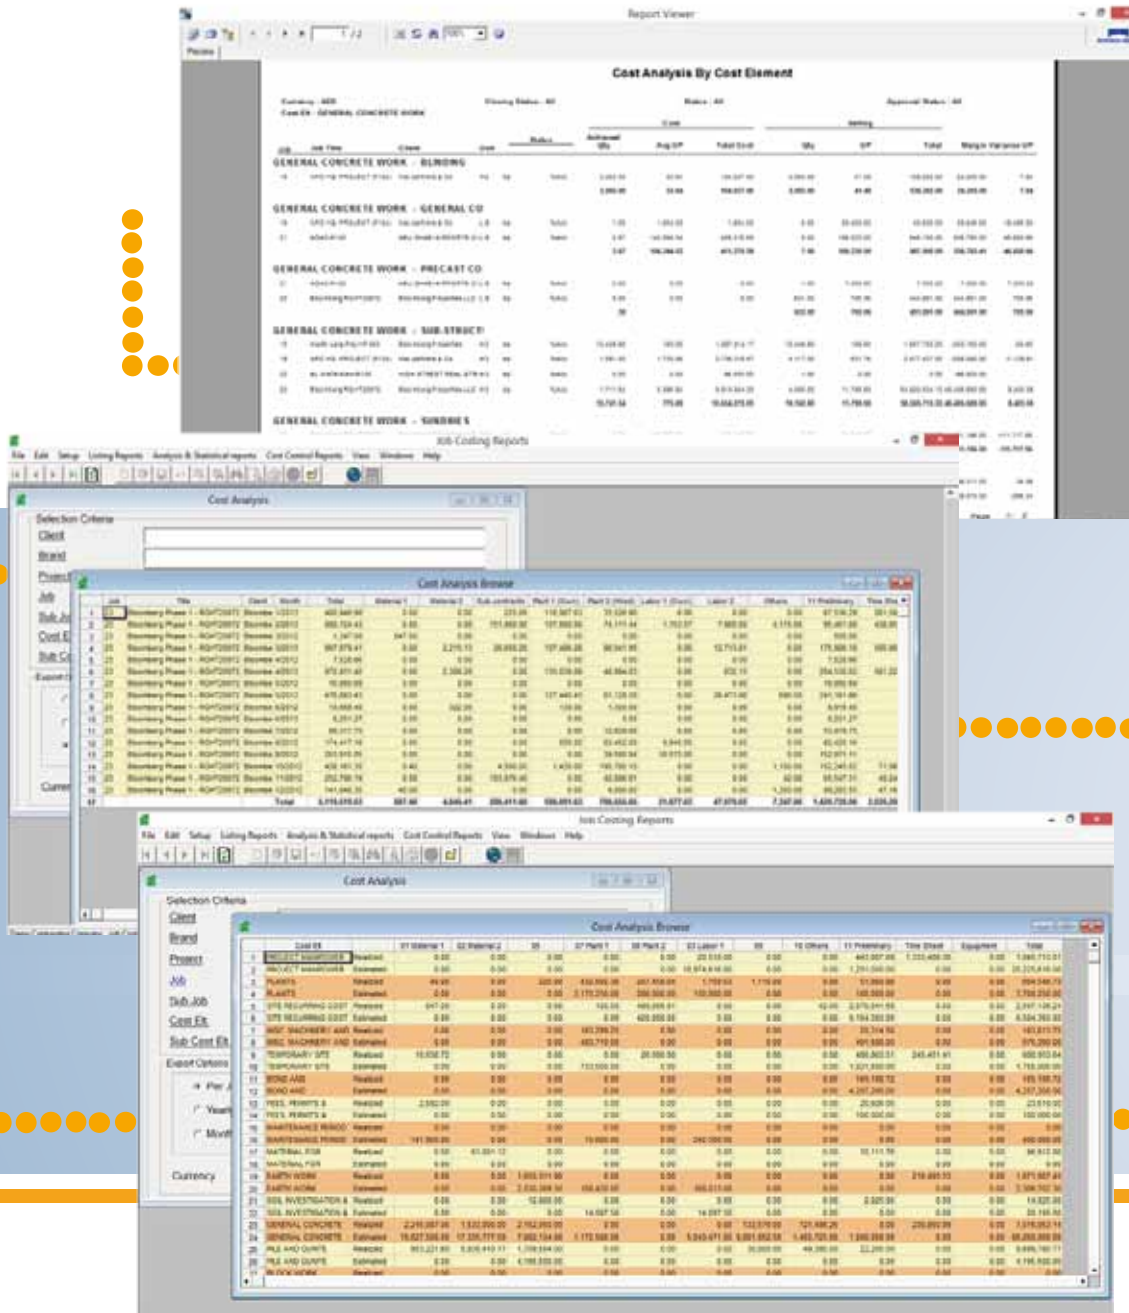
Report Viewer

Cost Analysis By Cost Element

GENERAL CONCRETE WORK - BLINDING

GENERAL CONCRETE WORK - GENERAL CO

GENERAL CONCRETE WORK - PRECAST CO

GENERAL CONCRETE WORK - SUB-STRUCT

GENERAL CONCRETE WORK - SUNDRIES

Job Costing Reports

File Edit Setup Listing Reports Analysis & Statistical reports Cost Control Reports View Windows Help

Cost Analysis

Selection Criteria
Client
Brand
Project
Job
Sub Job
Cost El
Sub Co

Cost Analysis Browse

Job Costing Reports

File Edit Setup Listing Reports Analysis & Statistical reports Cost Control Reports View Windows Help

Cost Analysis

Selection Criteria
Client
Brand
Project
Job
Sub Job
Cost Elt
Sub Cost Elt
Export Options
Per
Year
Month
Currency

Cost Analysis Browse

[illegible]